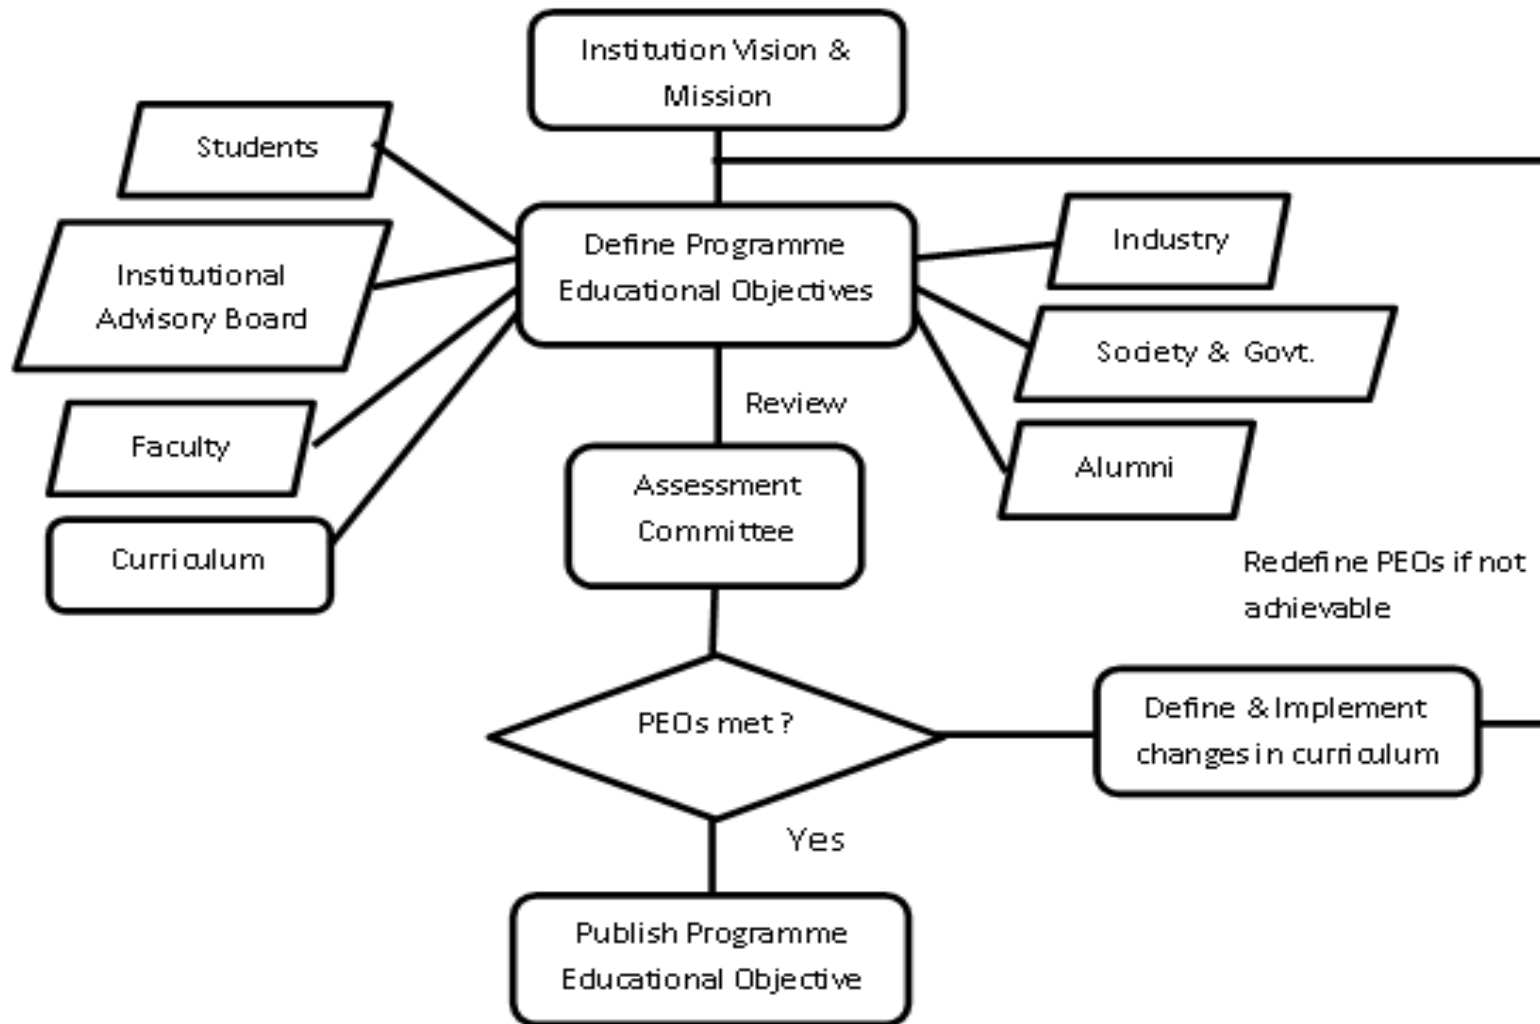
Institution Vision & Mission

Students

Institutional Advisory Board

Faculty

Curriculum

Define Programme Educational Objectives

Industry

Society & Govt.

Alumni

Review

Assessment Committee

Redefine PEOs if not achievable

PEOs met ?

Define & Implement changes in curriculum

Yes

Publish Programme Educational Objective